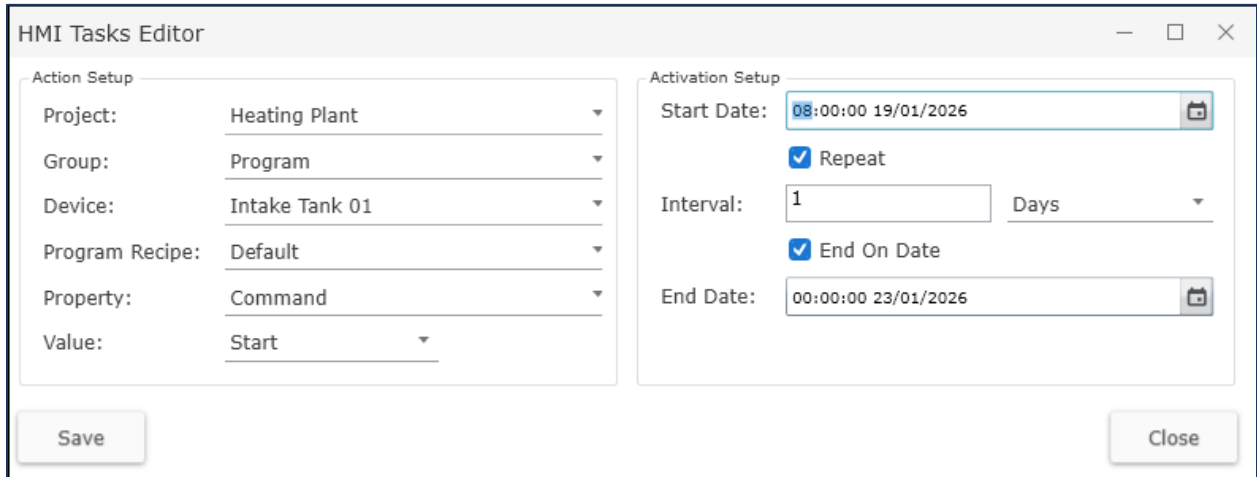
HMI Tasks Editor

Action Setup

Project: Heating Plant

Group: Program

Device: Intake Tank 01

Program Recipe: Default

Property: Command

Value: Start

Activation Setup

Start Date: 08:00:00 19/01/2026

Repeat

Interval: 1 Days

End On Date

End Date: 00:00:00 23/01/2026

Save

Close